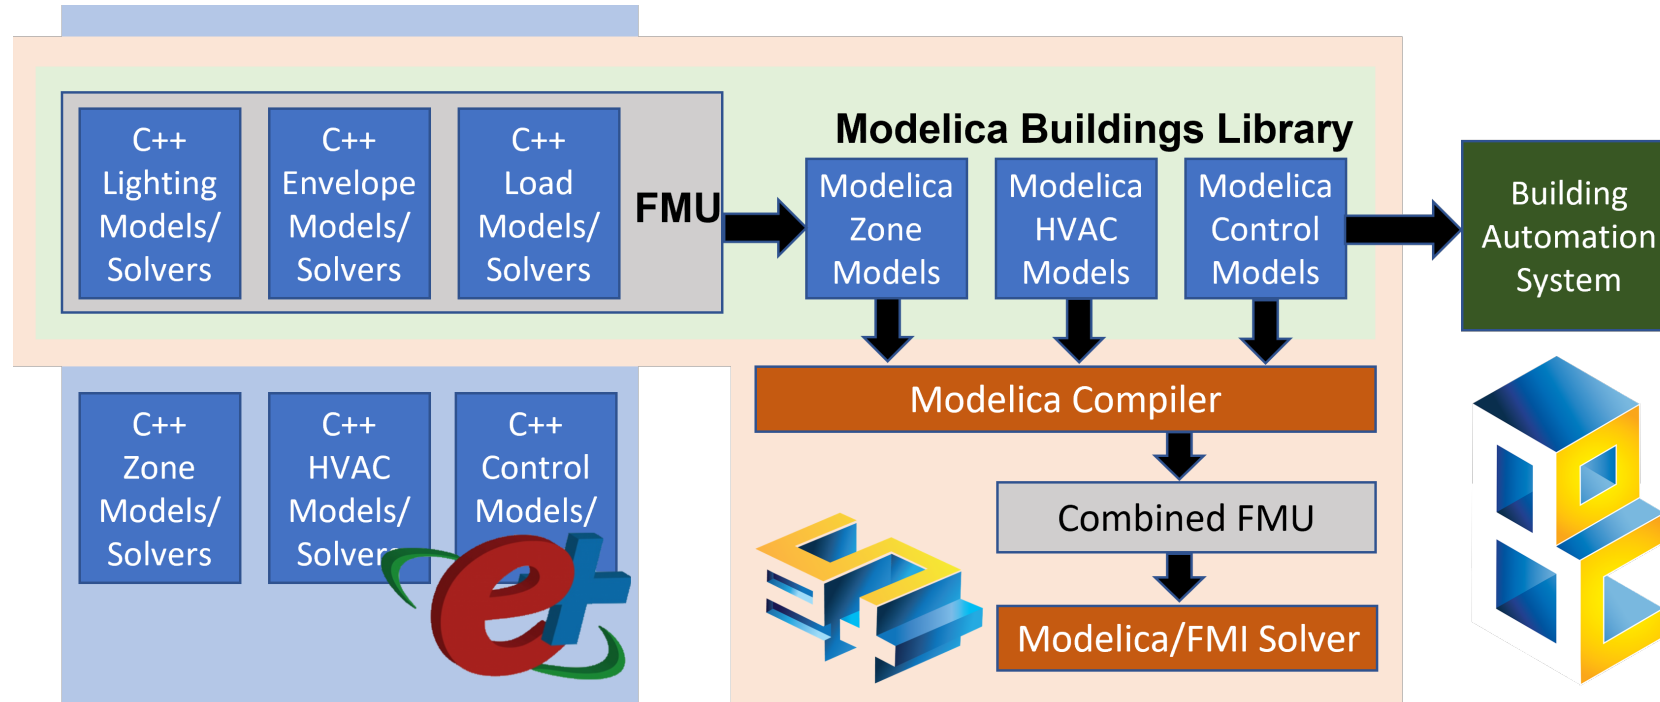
C++ Lighting Models/ Solvers

C++ Envelope Models/ Solvers

C++ Load Models/ Solvers

FMU

Modelica Buildings Library

Modelica Zone Models

Modelica HVAC Models

Modelica Control Models

Building Automation System

C++ Zone Models/ Solvers

C++ HVAC Models/ Solvers

C++ Control Models/

Modelica Compiler

Combined FMU

Modelica/FMI Solver